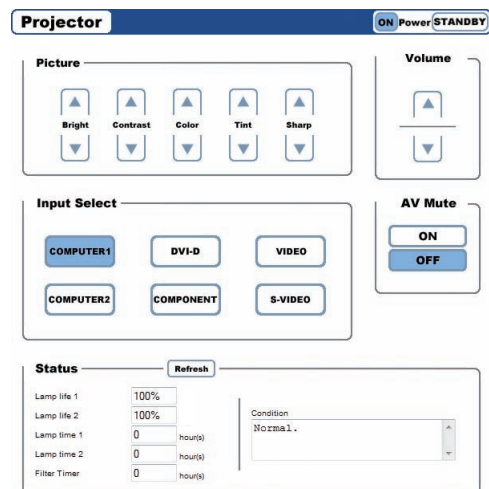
Projector

ON Power STANDBY

Picture

Bright Contrast Color Tint Sharp

Volume

Input Select

COMPUTER1 DVI-D VIDEO

COMPUTER2 COMPONENT S-VIDEO

AV Mute

ON

OFF

Status Refresh

| | | |
|---|---|---|
| Lamp life 1 | 100% | |
| Lamp life 2 | 100% | |
| Lamp time 1 | 0 | hour(s) |
| Lamp time 2 | 0 | hour(s) |
| Filter Timer | 0 | hour(s) |

Condition

Normal.